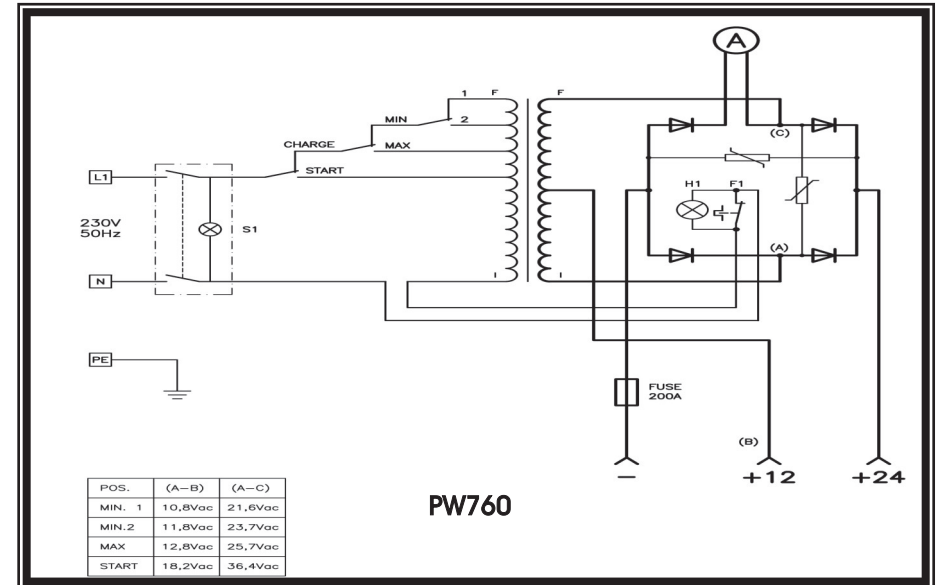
A

1 F

MIN 2

CHARGE MAX

START

F

(C)

H1 F1

(A)

L1

230V
50Hz

S1

N

I

I

PE

FUSE
200A

(B)

−

+12

+24

| POS. | (A−B) | (A−C) |
|---|---|---|
| MIN. 1 | 10,8Vac | 21,6Vac |
| MIN.2 | 11,8Vac | 23,7Vac |
| MAX | 12,8Vac | 25,7Vac |
| START | 18,2Vac | 36,4Vac |

PW760